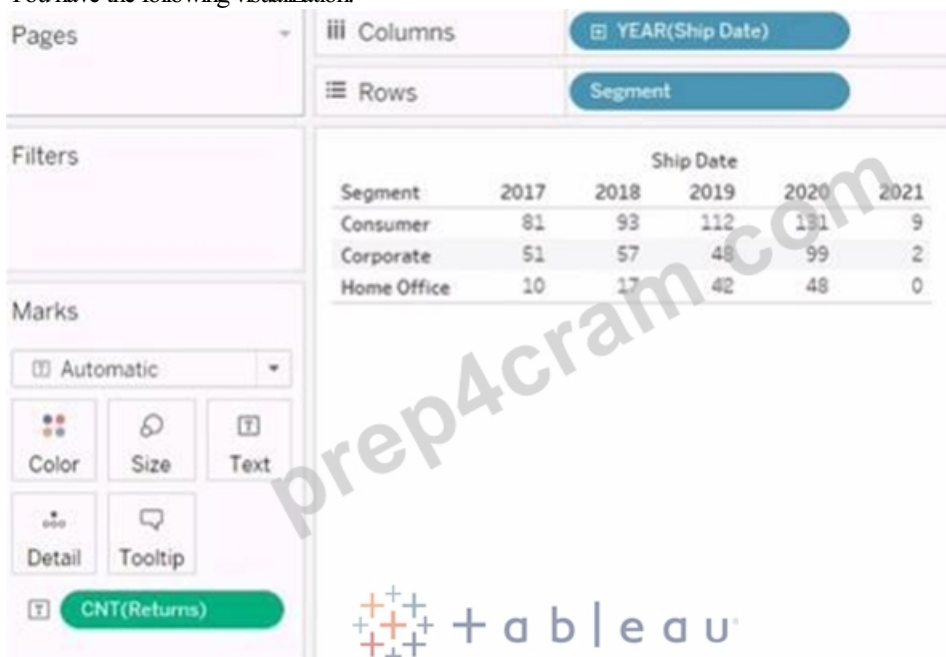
You have the following visualization:

Pages

Columns YEAR(Ship Date)

Rows Segment

Filters

| | Ship Date | | | | |
|---|---|---|---|---|---|
| Segment | 2017 | 2018 | 2019 | 2020 | 2021 |
| Consumer | 81 | 93 | 112 | 131 | 9 |
| Corporate | 51 | 57 | 48 | 99 | 2 |
| Home Office | 10 | 17 | 42 | 48 | 0 |

Marks

Automatic

Color Size Text

Detail Tooltip

CNT(Returns)

prep4cram.com

+ a b | e a u